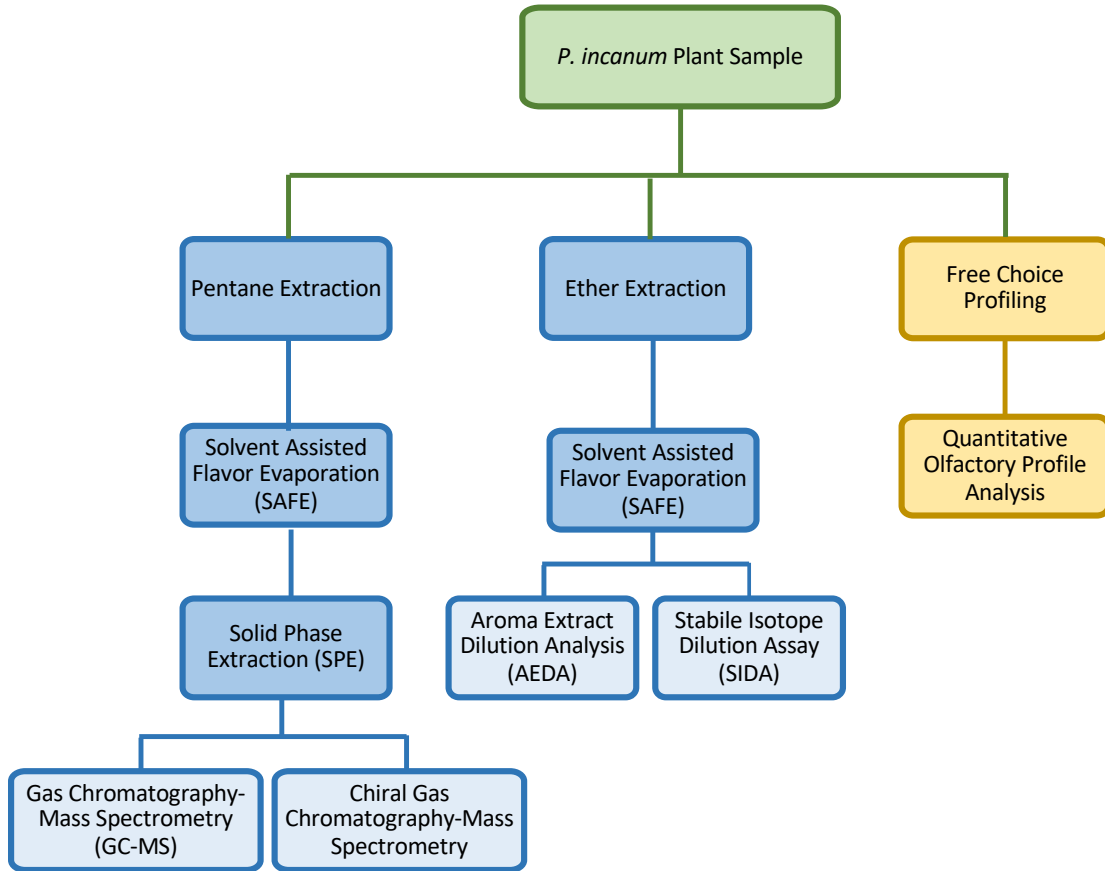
P. incanum Plant Sample

Pentane Extraction

Solvent Assisted Flavor Evaporation (SAFE)

Solid Phase Extraction (SPE)

Gas Chromatography-Mass Spectrometry (GC-MS)

Chiral Gas Chromatography-Mass Spectrometry

Ether Extraction

Solvent Assisted Flavor Evaporation (SAFE)

Aroma Extract Dilution Analysis (AEDA)

Stabile Isotope Dilution Assay (SIDA)

Free Choice Profiling

Quantitative Olfactory Profile Analysis